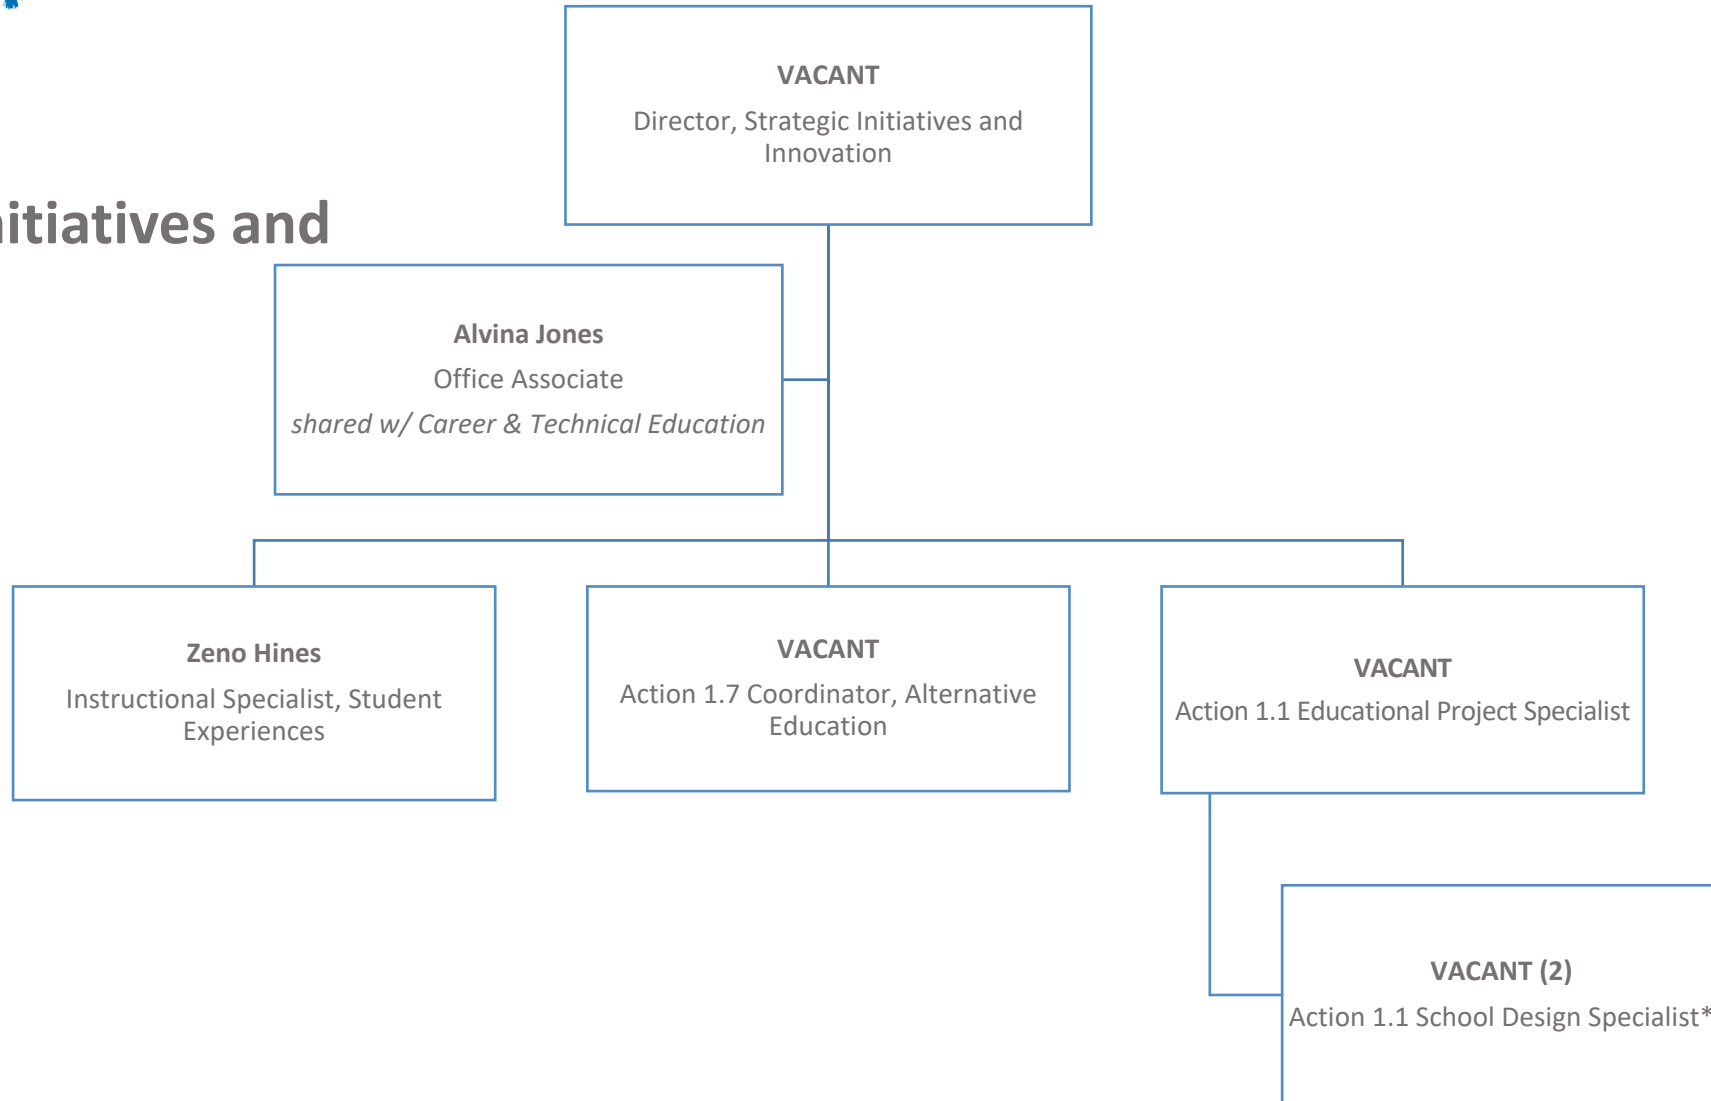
itiatives and

VACANT
Director, Strategic Initiatives and Innovation

Alvina Jones
Office Associate
shared w/ Career & Technical Education

Zeno Hines
Instructional Specialist, Student Experiences

VACANT
Action 1.7 Coordinator, Alternative Education

VACANT
Action 1.1 Educational Project Specialist

VACANT (2)
Action 1.1 School Design Specialist*